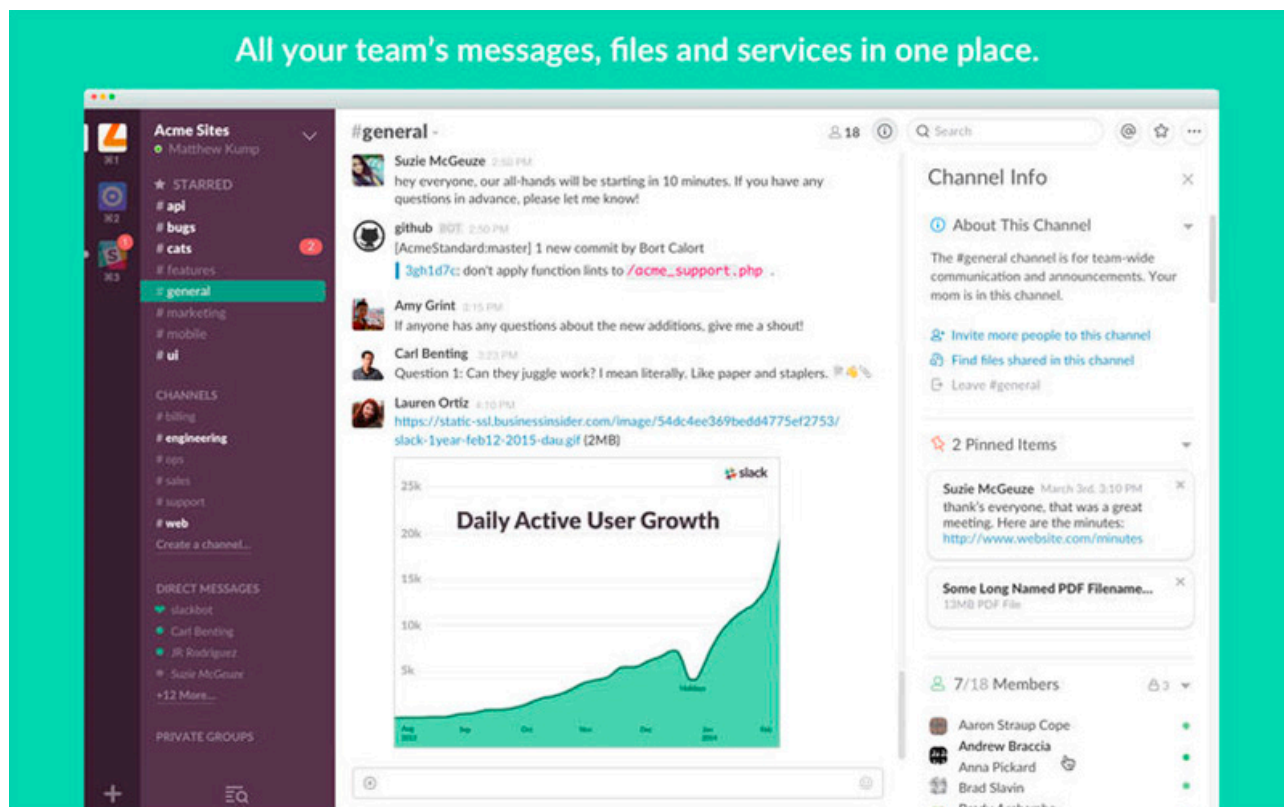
All your team's messages, files and services in one place.

⌘1
⌘2
1
⌘3

Acme Sites
Matthew Kump

STARRED
# api
# bugs
# cats 2
# features
# general
# marketing
# mobile
# ui

CHANNELS
# billing
# engineering
# ops
# sales
# support
# web
Create a channel...

DIRECT MESSAGES
slackbot
Carl Benting
JR Rodriguez
Suzie McGeuze
+12 More...

PRIVATE GROUPS

+

#general

18

Search

Suzie McGeuze 2:50 PM
hey everyone, our all-hands will be starting in 10 minutes. If you have any questions in advance, please let me know!

github BOT 2:50 PM
[AcmeStandard:master] 1 new commit by Bort Calort
3gh1d7c: don't apply function lints to /acme_support.php .

Amy Grint 3:15 PM
If anyone has any questions about the new additions, give me a shout!

Carl Benting 3:23 PM
Question 1: Can they juggle work? I mean literally. Like paper and staplers.

Lauren Ortiz 4:10 PM
https://static-ssl.businessinsider.com/image/54dc4ee369bedd4775ef2753/slack-1year-feb12-2015-dau.gif (2MB)

slack
Daily Active User Growth
25k
20k
15k
10k
5k
Holidays
Aug 2013
Sep
Oct
Nov
Dec
Jan 2014
Feb

Channel Info

About This Channel
The #general channel is for team-wide communication and announcements. Your mom is in this channel.

Invite more people to this channel
Find files shared in this channel
Leave #general

2 Pinned Items

Suzie McGeuze March 3rd, 3:10 PM
thank's everyone, that was a great meeting. Here are the minutes:
http://www.website.com/minutes

Some Long Named PDF Filename...
13MB PDF File

7/18 Members 3

Aaron Straup Cope
Andrew Braccia
Anna Pickard
Brad Slavin
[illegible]